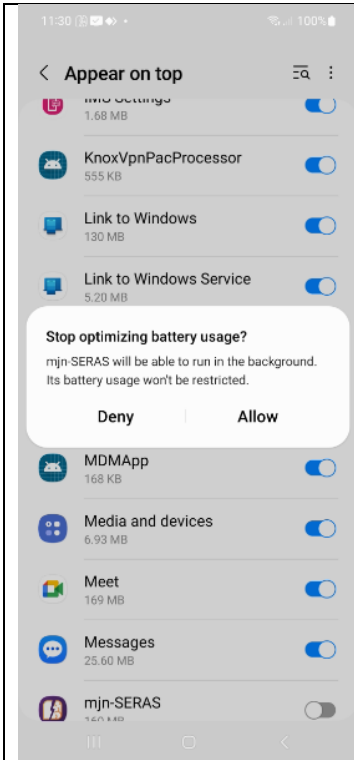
11:30 100%

Appear on top

IMS Settings
1.68 MB

KnoxVpnPacProcessor
555 KB

Link to Windows
130 MB

Link to Windows Service
5.20 MB

Stop optimizing battery usage?

mjn-SERAS will be able to run in the background. Its battery usage won't be restricted.

Deny

Allow

MDMApp
168 KB

Media and devices
6.93 MB

Meet
169 MB

Messages
25.60 MB

mjn-SERAS
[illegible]